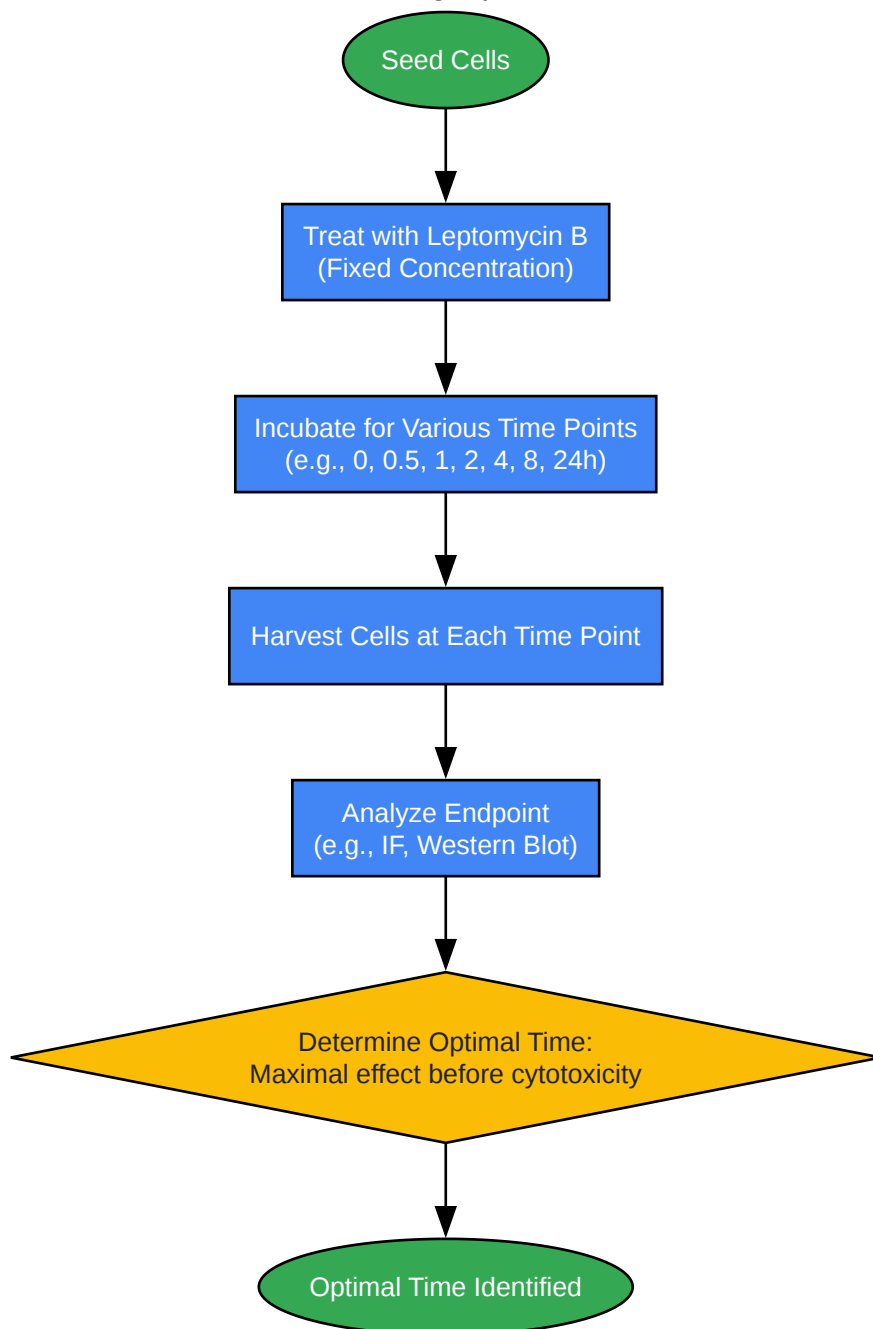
Seed Cells

Treat with Leptomycin B
(Fixed Concentration)

Incubate for Various Time Points
(e.g., 0, 0.5, 1, 2, 4, 8, 24h)

Harvest Cells at Each Time Point

Analyze Endpoint
(e.g., IF, Western Blot)

Determine Optimal Time:
Maximal effect before cytotoxicity

Optimal Time Identified